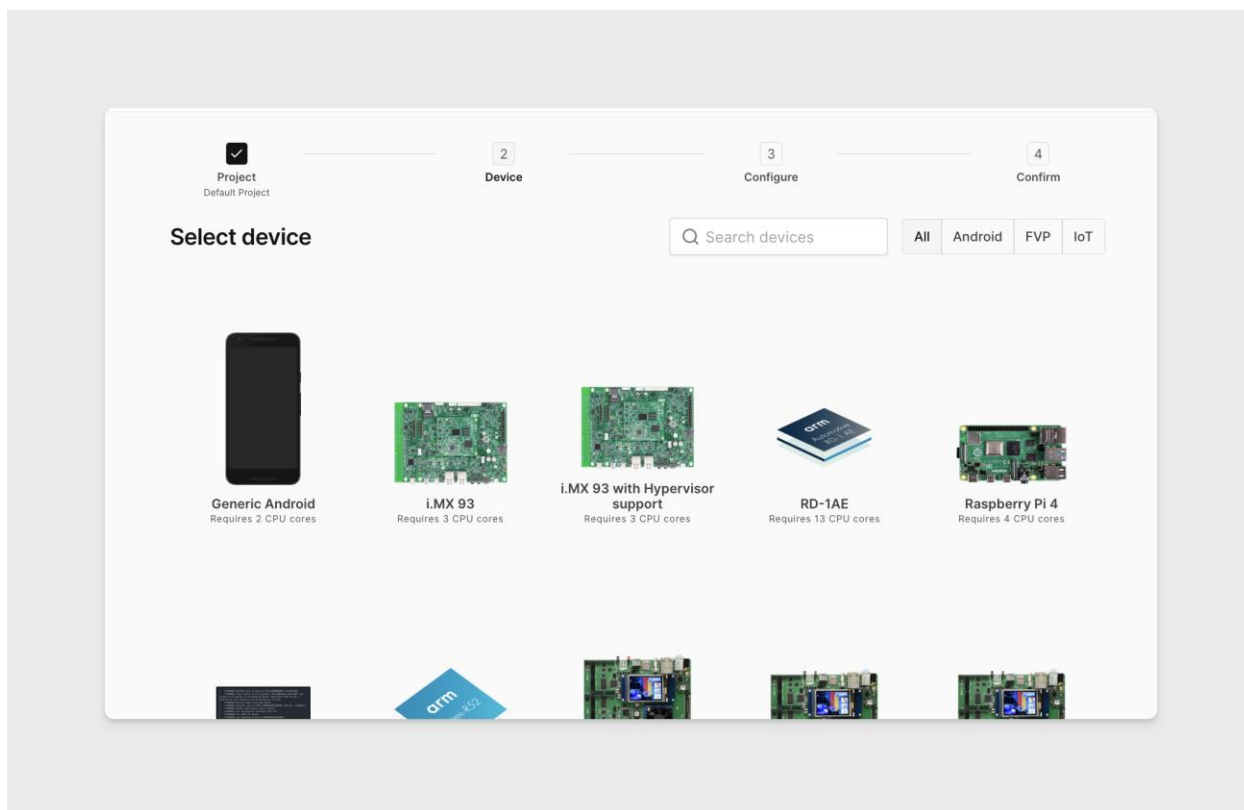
Project
Default Project

2
Device

3
Configure

4
Confirm

Select device

Search devices

All Android FVP IoT

Generic Android
Requires 2 CPU cores

i.MX 93
Requires 3 CPU cores

i.MX 93 with Hypervisor support
Requires 3 CPU cores

arm

RD-1AE
Requires 13 CPU cores

Raspberry Pi 4
Requires 4 CPU cores

arm